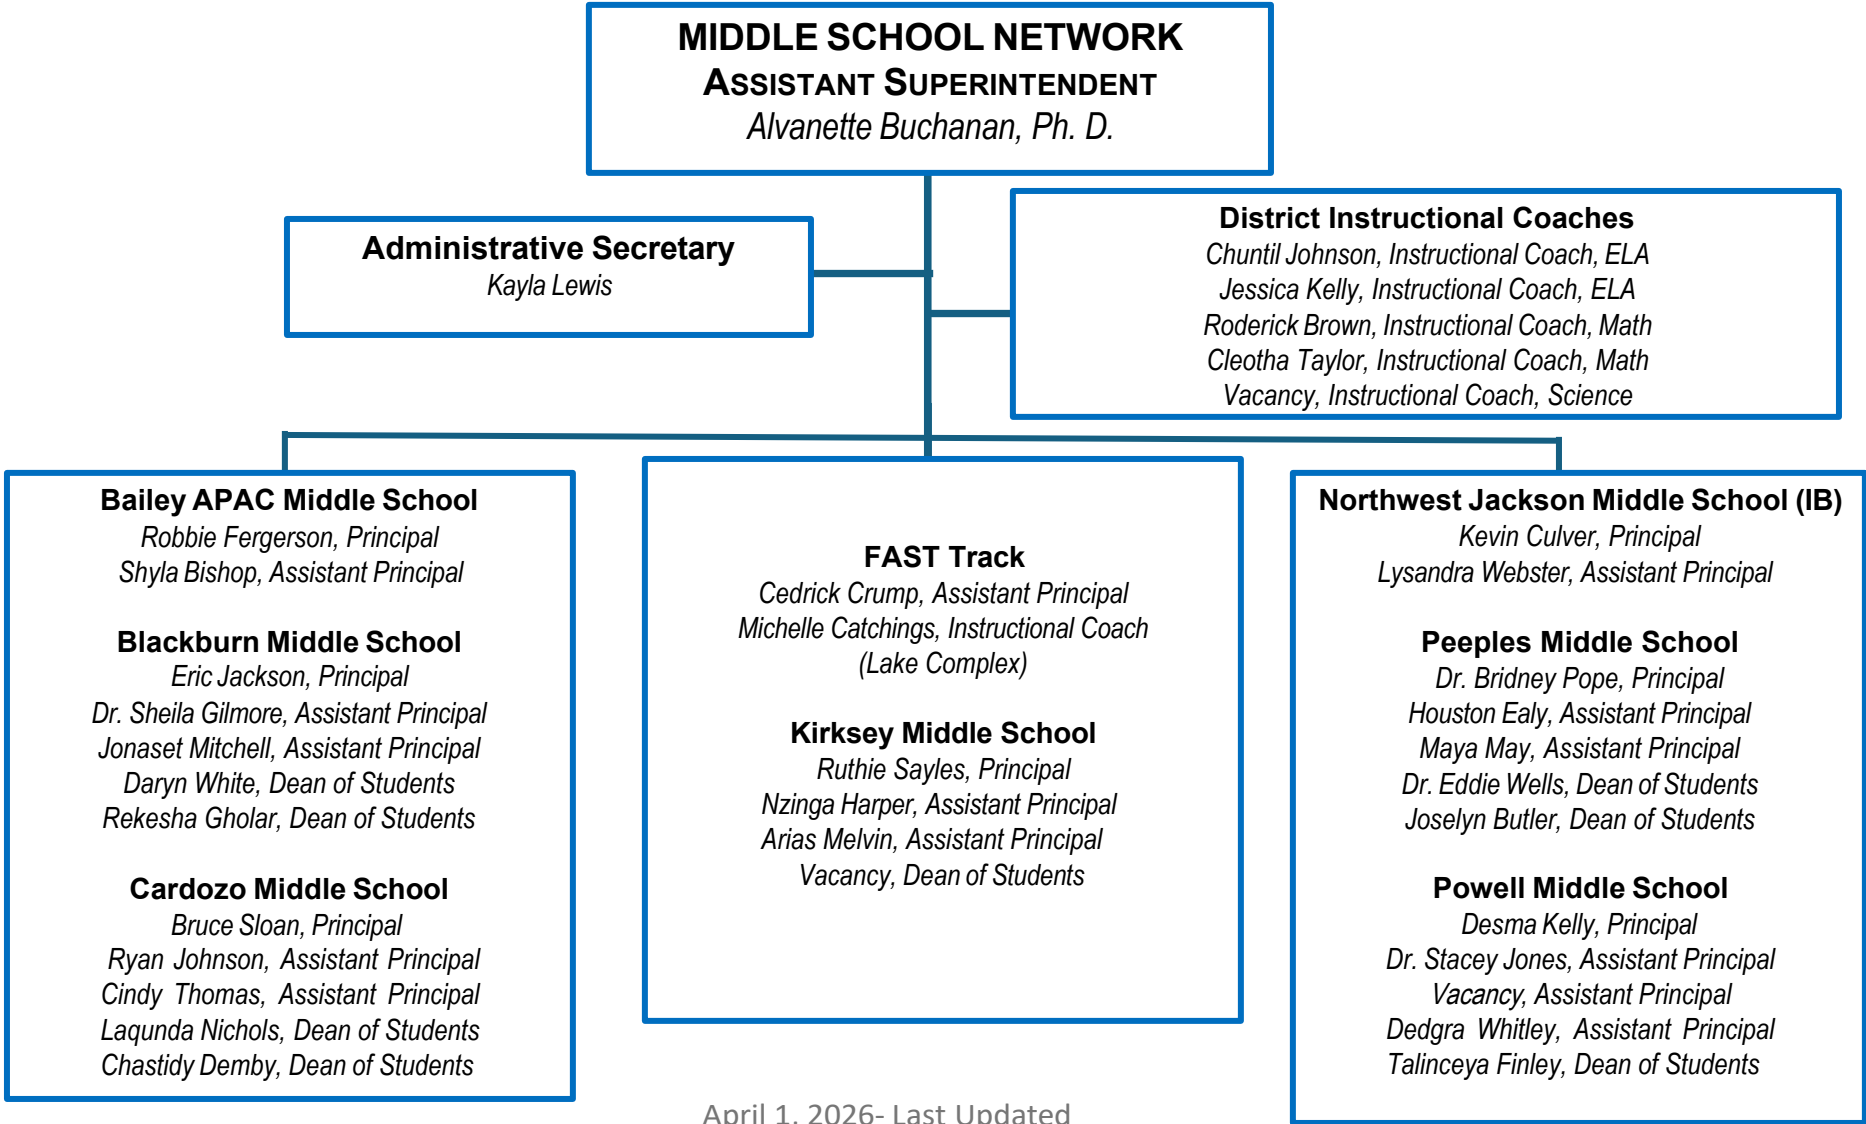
MIDDLE SCHOOL NETWORK
ASSISTANT SUPERINTENDENT
Alvanette Buchanan, Ph. D.

Administrative Secretary
Kayla Lewis

District Instructional Coaches
Chuntil Johnson, Instructional Coach, ELA
Jessica Kelly, Instructional Coach, ELA
Roderick Brown, Instructional Coach, Math
Cleotha Taylor, Instructional Coach, Math
Vacancy, Instructional Coach, Science

Bailey APAC Middle School
Robbie Fergerson, Principal
Shyla Bishop, Assistant Principal

Blackburn Middle School
Eric Jackson, Principal
Dr. Sheila Gilmore, Assistant Principal
Jonaset Mitchell, Assistant Principal
Daryn White, Dean of Students
Rekesha Gholar, Dean of Students

Cardozo Middle School
Bruce Sloan, Principal
Ryan Johnson, Assistant Principal
Cindy Thomas, Assistant Principal
Laqunda Nichols, Dean of Students
Chastidy Demby, Dean of Students

FAST Track
Cedrick Crump, Assistant Principal
Michelle Catchings, Instructional Coach
(Lake Complex)

Kirksey Middle School
Ruthie Sayles, Principal
Nzinga Harper, Assistant Principal
Arias Melvin, Assistant Principal
Vacancy, Dean of Students

Northwest Jackson Middle School (IB)
Kevin Culver, Principal
Lysandra Webster, Assistant Principal

Peeples Middle School
Dr. Bridney Pope, Principal
Houston Ealy, Assistant Principal
Maya May, Assistant Principal
Dr. Eddie Wells, Dean of Students
Joselyn Butler, Dean of Students

Powell Middle School
Desma Kelly, Principal
Dr. Stacey Jones, Assistant Principal
Vacancy, Assistant Principal
Dedgra Whitley, Assistant Principal
Talinceya Finley, Dean of Students

April 1, 2026- Last Updated